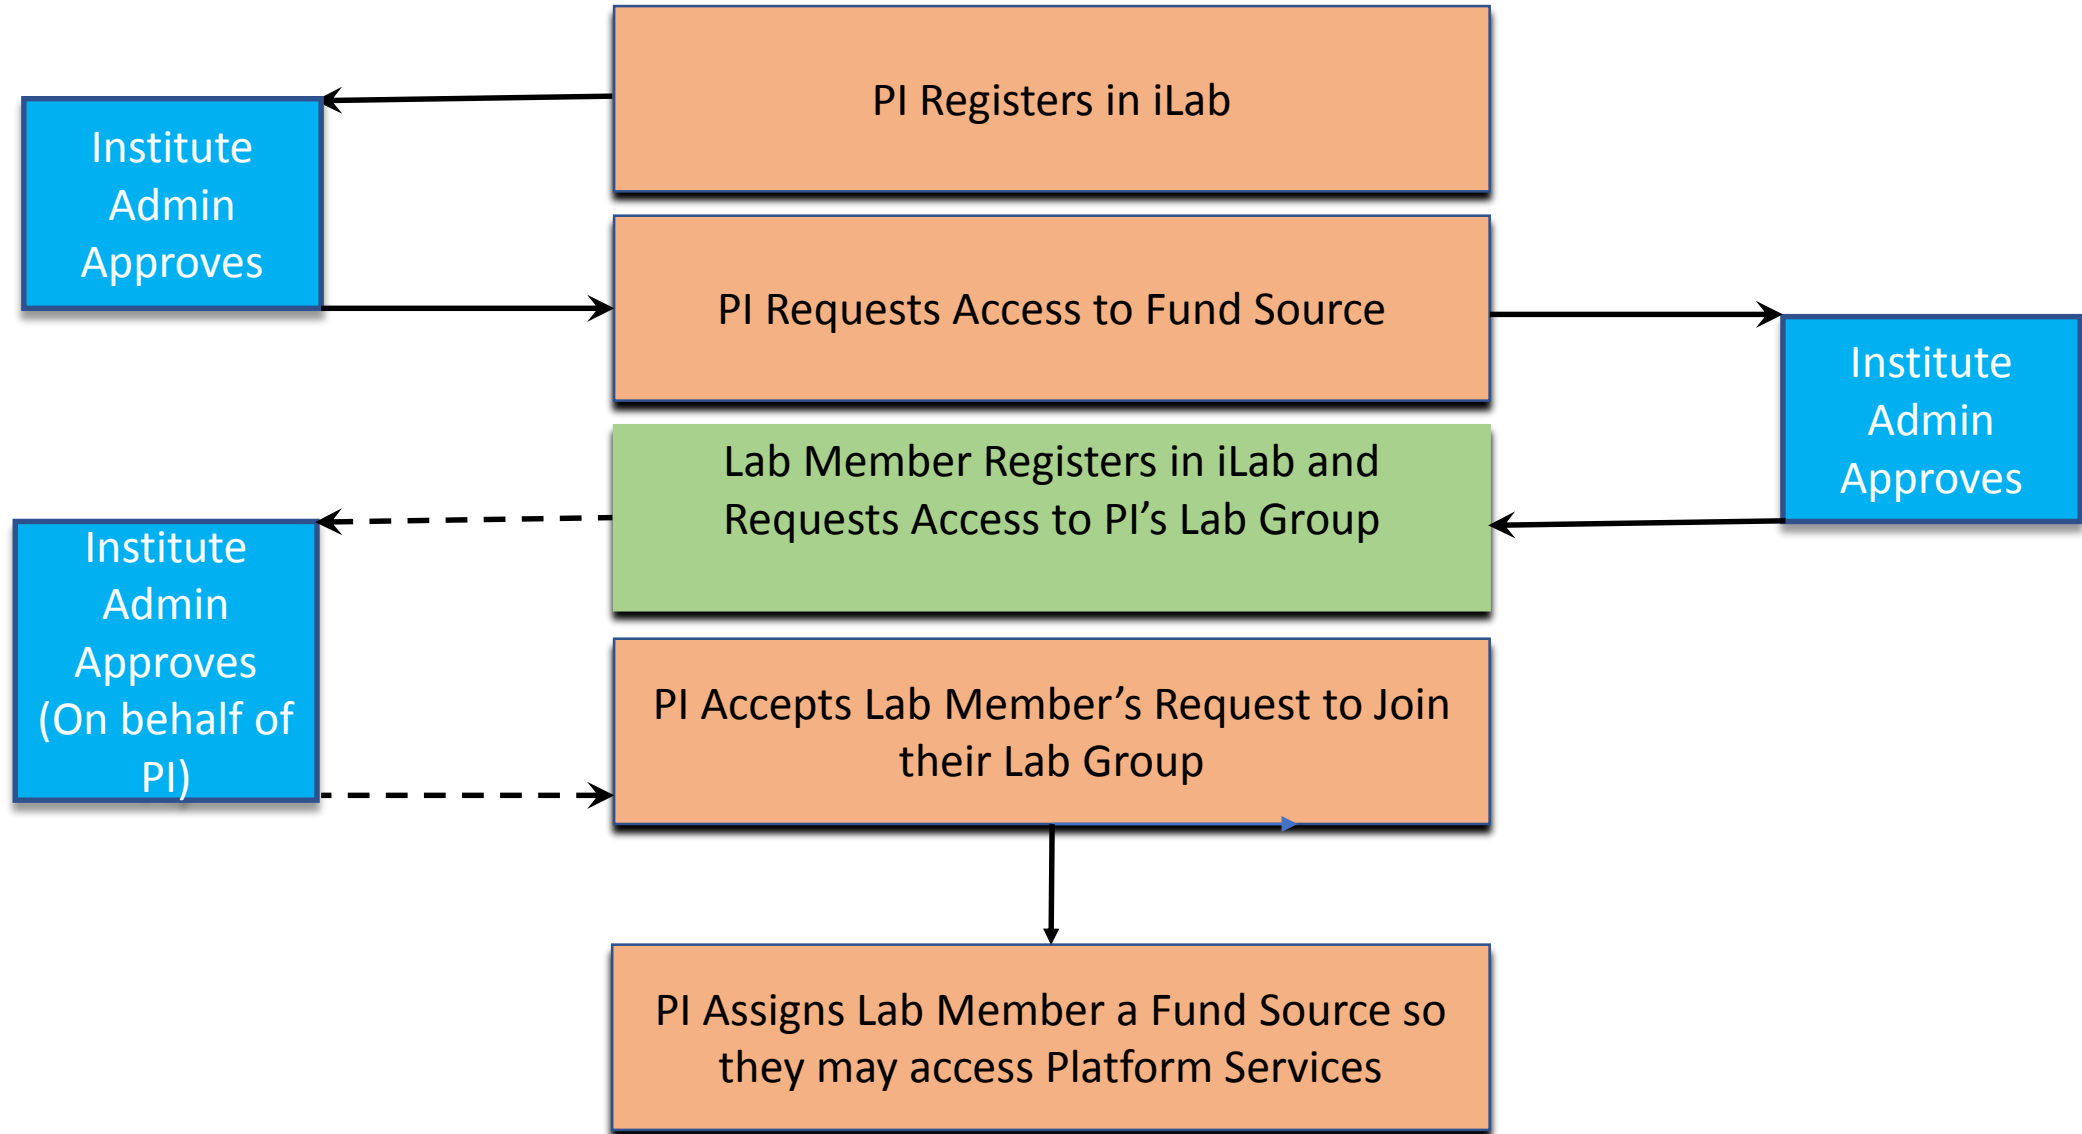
PI Registers in iLab

Institute Admin Approves

PI Requests Access to Fund Source

Institute Admin Approves

Lab Member Registers in iLab and Requests Access to PI’s Lab Group

Institute Admin Approves (On behalf of PI)

PI Accepts Lab Member’s Request to Join their Lab Group

PI Assigns Lab Member a Fund Source so they may access Platform Services